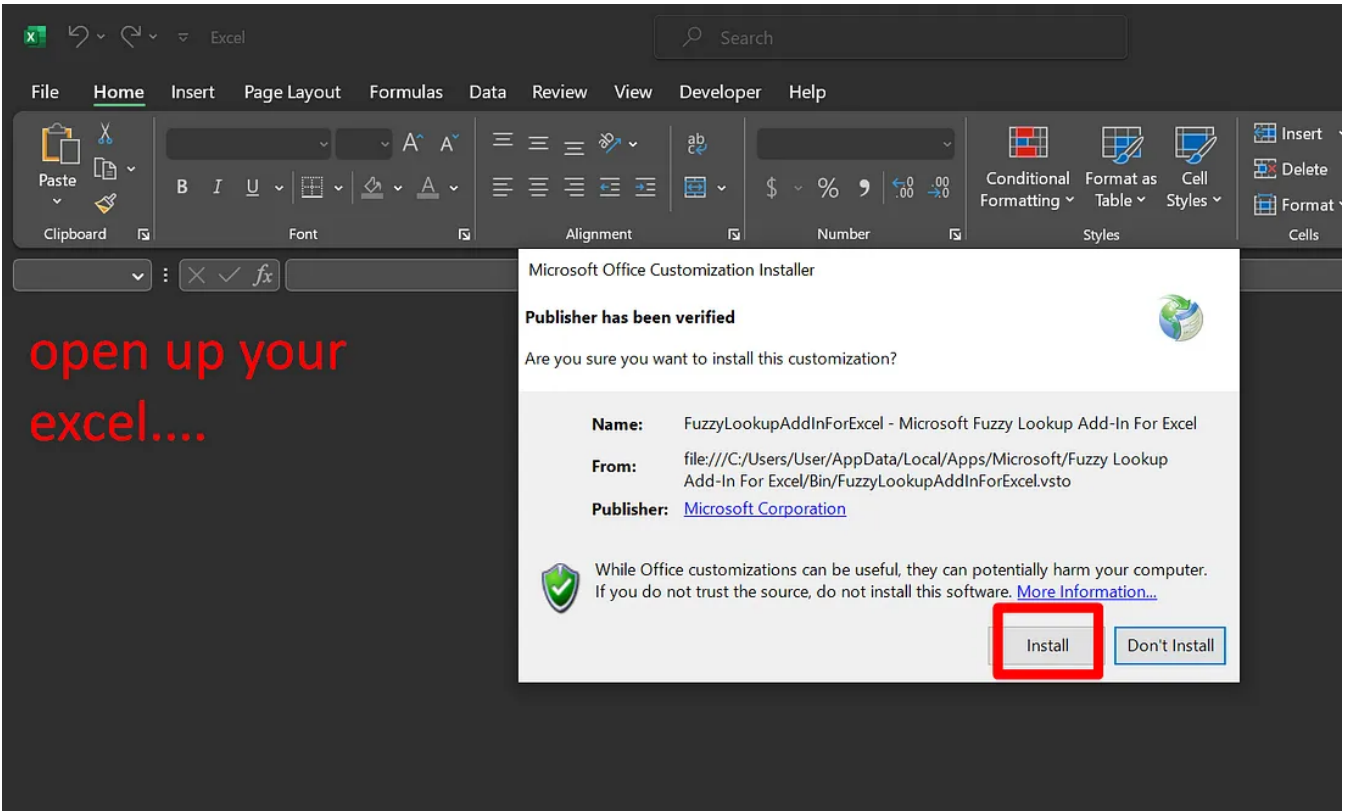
Excel

Search

File Home Insert Page Layout Formulas Data Review View Developer Help

Paste

Clipboard

B I U

A A

Font

Alignment

$ % 9 .00 .00

Number

Conditional Formatting

Format as Table

Cell Styles

Styles

Insert

Delete

Format

Cells

$fx$

open up your excel....

Microsoft Office Customization Installer

Publisher has been verified

Are you sure you want to install this customization?

Name: FuzzyLookupAddInForExcel - Microsoft Fuzzy Lookup Add-In For Excel

From: file:///C:/Users/User/AppData/Local/Apps/Microsoft/Fuzzy Lookup Add-In For Excel/Bin/FuzzyLookupAddInForExcel.vsto

Publisher: Microsoft Corporation

While Office customizations can be useful, they can potentially harm your computer. If you do not trust the source, do not install this software. More Information...

Install

Don't Install